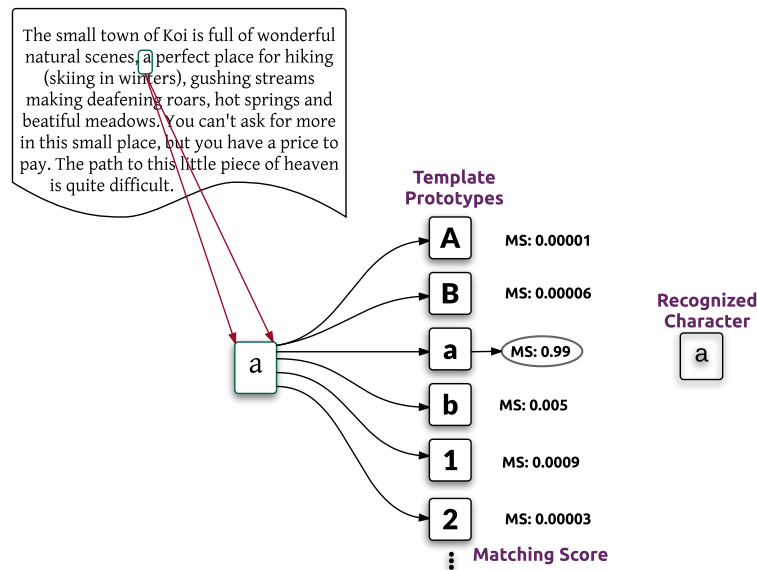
The small town of Koi is full of wonderful natural scenes, a perfect place for hiking (skiing in winters), gushing streams making deafening roars, hot springs and beatiful meadows. You can't ask for more in this small place, but you have a price to pay. The path to this little piece of heaven is quite difficult.

a

Template Prototypes

A MS: 0.00001

B MS: 0.00006

a MS: 0.99

b MS: 0.005

1 MS: 0.0009

2 MS: 0.00003

Matching Score

Recognized Character

a